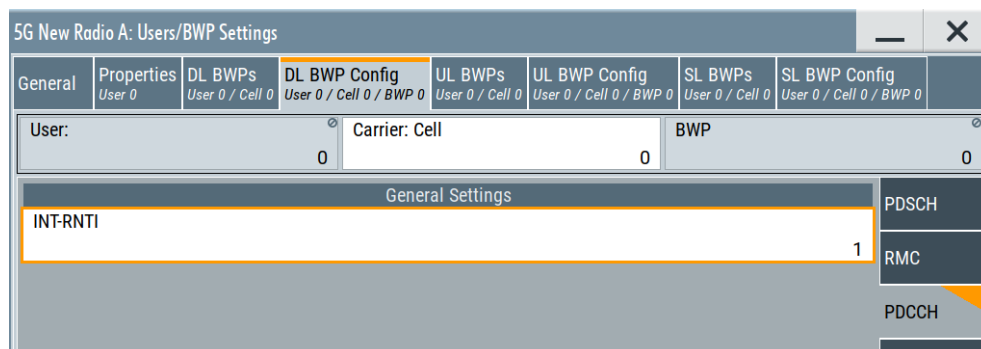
5G New Radio A: Users/BWP Settings

General | Properties User 0 | DL BWPs User 0 / Cell 0 | DL BWP Config User 0 / Cell 0 / BWP 0 | UL BWPs User 0 / Cell 0 | UL BWP Config User 0 / Cell 0 / BWP 0 | SL BWPs User 0 / Cell 0 | SL BWP Config User 0 / Cell 0 / BWP 0

User: 0
Carrier: Cell 0
BWP 0

General Settings

INT-RNTI
1

PDSCH
RMC
PDCCH